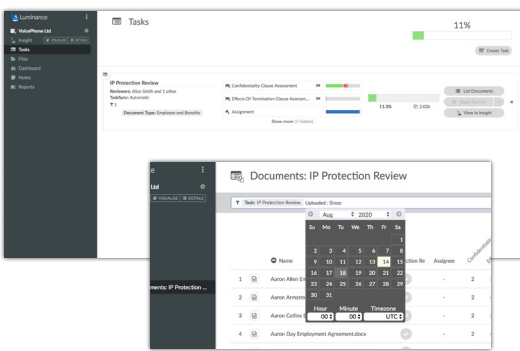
Luminance
VoicePhone Ltd
Insight VISUALISE DETAILS
Tasks
Files
Dashboard
Notes
Reports

Tasks

11%

Create Task

IP Protection Review
Reviewers: Alice Smith and 1 other
Taskflow: Automate
Document Type: Employee and Benefits

Confidentiality Clause Assessment
Effects Of Termination Clause Assessm...
Assignment
Show more (3 hidden)

11.3%
2.02k

List Documents
View in Insight

Ltd
VISUALISE DETAILS
ments: IP Protection ...

Documents: IP Protection Review

Task: IP Protection Review Uploaded: Since:

Aug 2020

| Su | Mo | Tu | We | Th | Fr | Sa |
|---|---|---|---|---|---|---|
| | | | | | | 1 |
| 2 | 3 | 4 | 5 | 6 | 7 | 8 |
| 9 | 10 | 11 | 12 | 13 | 14 | 15 |
| 16 | 17 | 18 | 19 | 20 | 21 | 22 |
| 23 | 24 | 25 | 26 | 27 | 28 | 29 |
| 30 | 31 | | | | | |

Hour 00 Minute 00 Timezone UTC

| | | Name | ction Re | Assignee | |
|---|---|---|---|---|---|
| 1 | | Aaron Allen E | | - | 2 |
| 2 | | Aaron Armstro | | - | 2 |
| 3 | | Aaron Collins E | | - | 2 |
| 4 | | Aaron Day Employment Agreement.docx | | - | 2 |